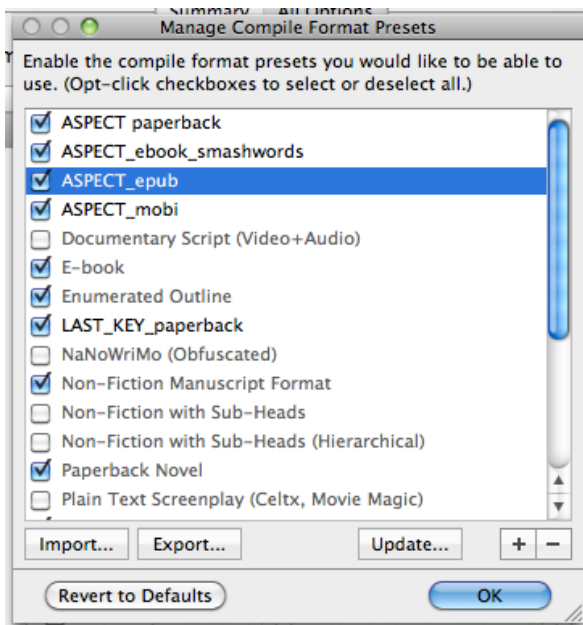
Summary All Options
Manage Compile Format Presets

Enable the compile format presets you would like to be able to use. (Opt-click checkboxes to select or deselect all.)

ASPECT paperback
ASPECT_ebook_smashwords
ASPECT_epub
ASPECT_mobi
Documentary Script (Video+Audio)
E-book
Enumerated Outline
LAST_KEY_paperback
NaNoWriMo (Obfuscated)
Non-Fiction Manuscript Format
Non-Fiction with Sub-Heads
Non-Fiction with Sub-Heads (Hierarchical)
Paperback Novel
Plain Text Screenplay (Celtx, Movie Magic)

Import...
Export...
Update...
+
−

Revert to Defaults
OK